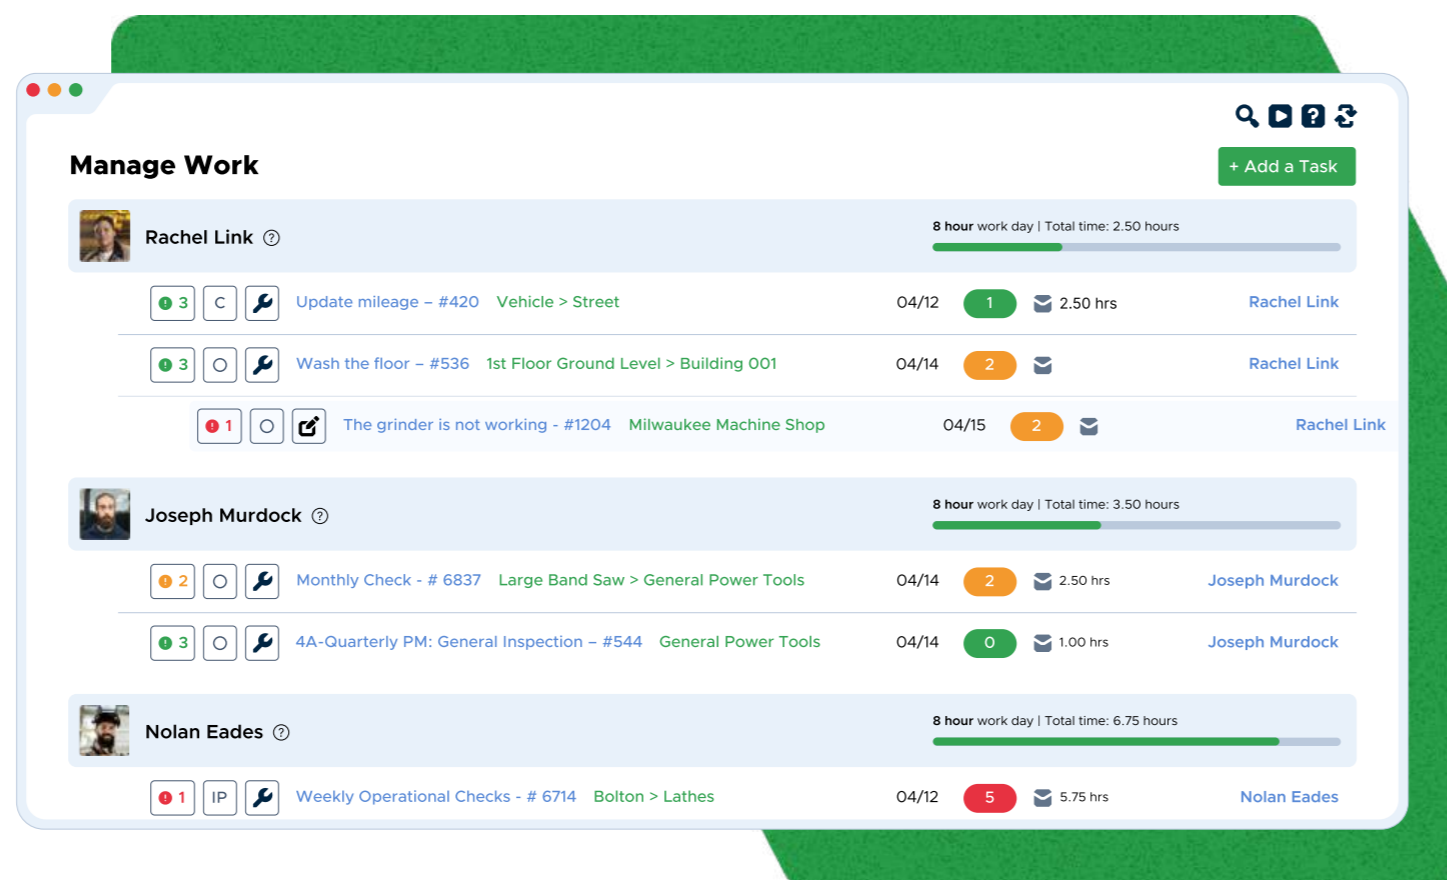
Manage Work

+ Add a Task

Rachel Link ?

**8 hour** work day | Total time: 2.50 hours

3 C Update mileage – #420 Vehicle > Street 04/12 1 2.50 hrs Rachel Link

3 Wash the floor – #536 1st Floor Ground Level > Building 001 04/14 2 Rachel Link

1 The grinder is not working - #1204 Milwaukee Machine Shop 04/15 2 Rachel Link

Joseph Murdock ?

**8 hour** work day | Total time: 3.50 hours

2 Monthly Check - # 6837 Large Band Saw > General Power Tools 04/14 2 2.50 hrs Joseph Murdock

3 4A-Quarterly PM: General Inspection – #544 General Power Tools 04/14 0 1.00 hrs Joseph Murdock

Nolan Eades ?

**8 hour** work day | Total time: 6.75 hours

1 IP Weekly Operational Checks - # 6714 Bolton > Lathes 04/12 5 5.75 hrs Nolan Eades